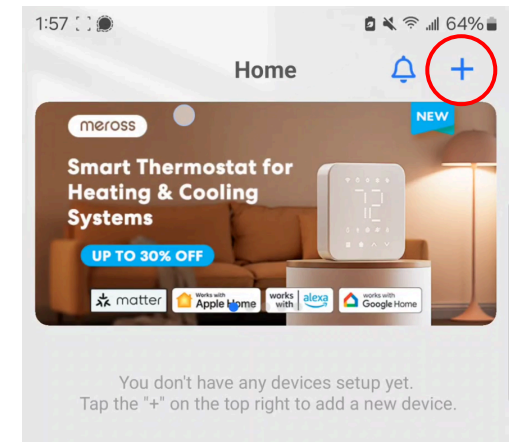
1:57 64%

Home +

NEW

meross

Smart Thermostat for Heating & Cooling Systems

UP TO 30% OFF

72

matter Works with Apple Home works with alexa works with Google Home

You don't have any devices setup yet.
Tap the "+" on the top right to add a new device.